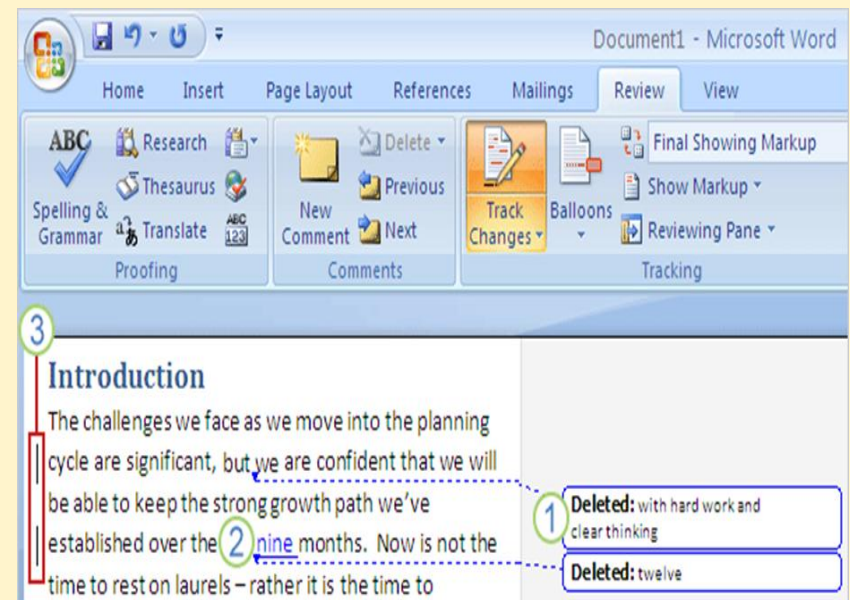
Document1 - Microsoft Word

Home Insert Page Layout References Mailings Review View

ABC Spelling & Grammar
Research
Thesaurus
Translate
ABC 123
Proofing

New Comment
Delete
Previous
Next
Comments

Track Changes
Balloons
Final Showing Markup
Show Markup
Reviewing Pane
Tracking

3

Introduction

The challenges we face as we move into the planning cycle are significant, but we are confident that we will be able to keep the strong growth path we've established over the 2 nine months. Now is not the time to rest on laurels – rather it is the time to

1 Deleted: with hard work and clear thinking

Deleted: twelve